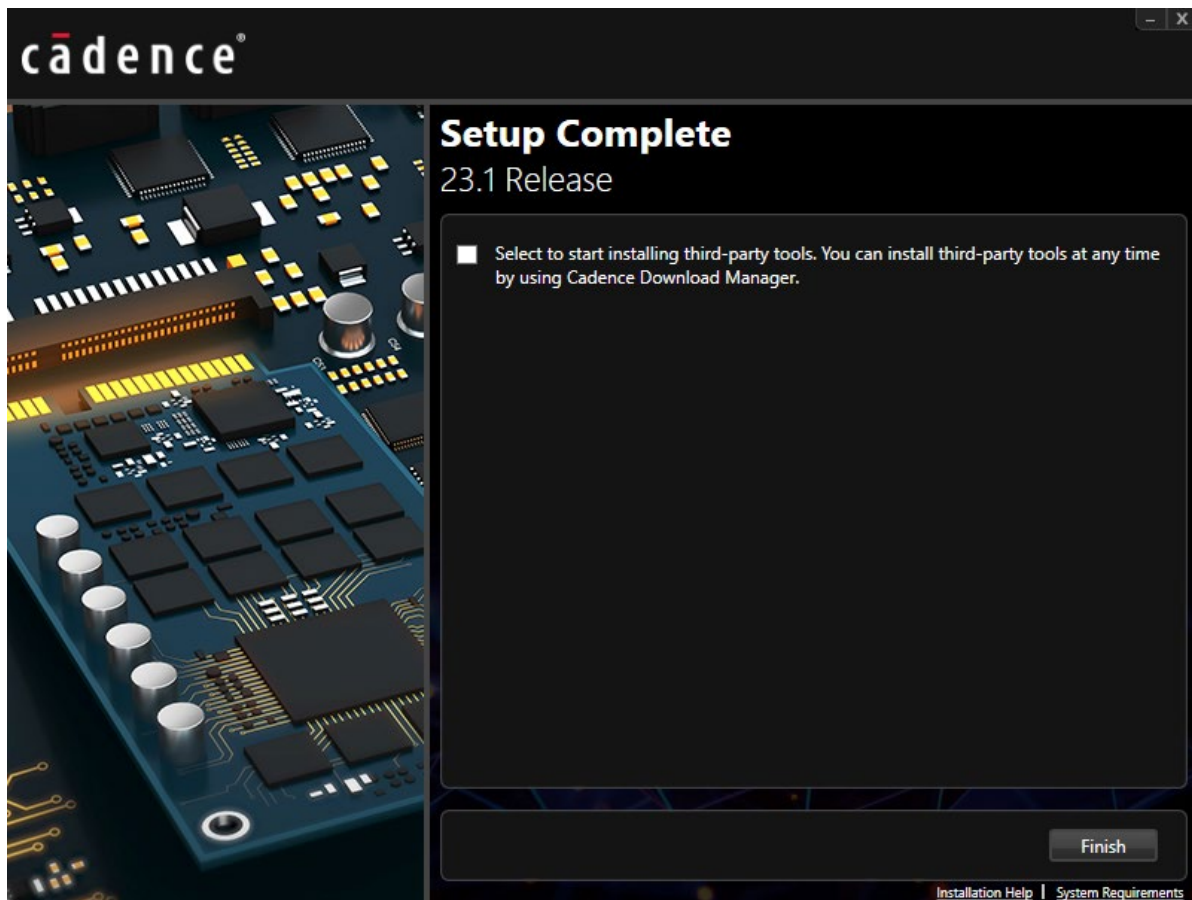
cadence®

– X

Setup Complete
23.1 Release

Select to start installing third-party tools. You can install third-party tools at any time by using Cadence Download Manager.

Finish

Installation Help | System Requirements